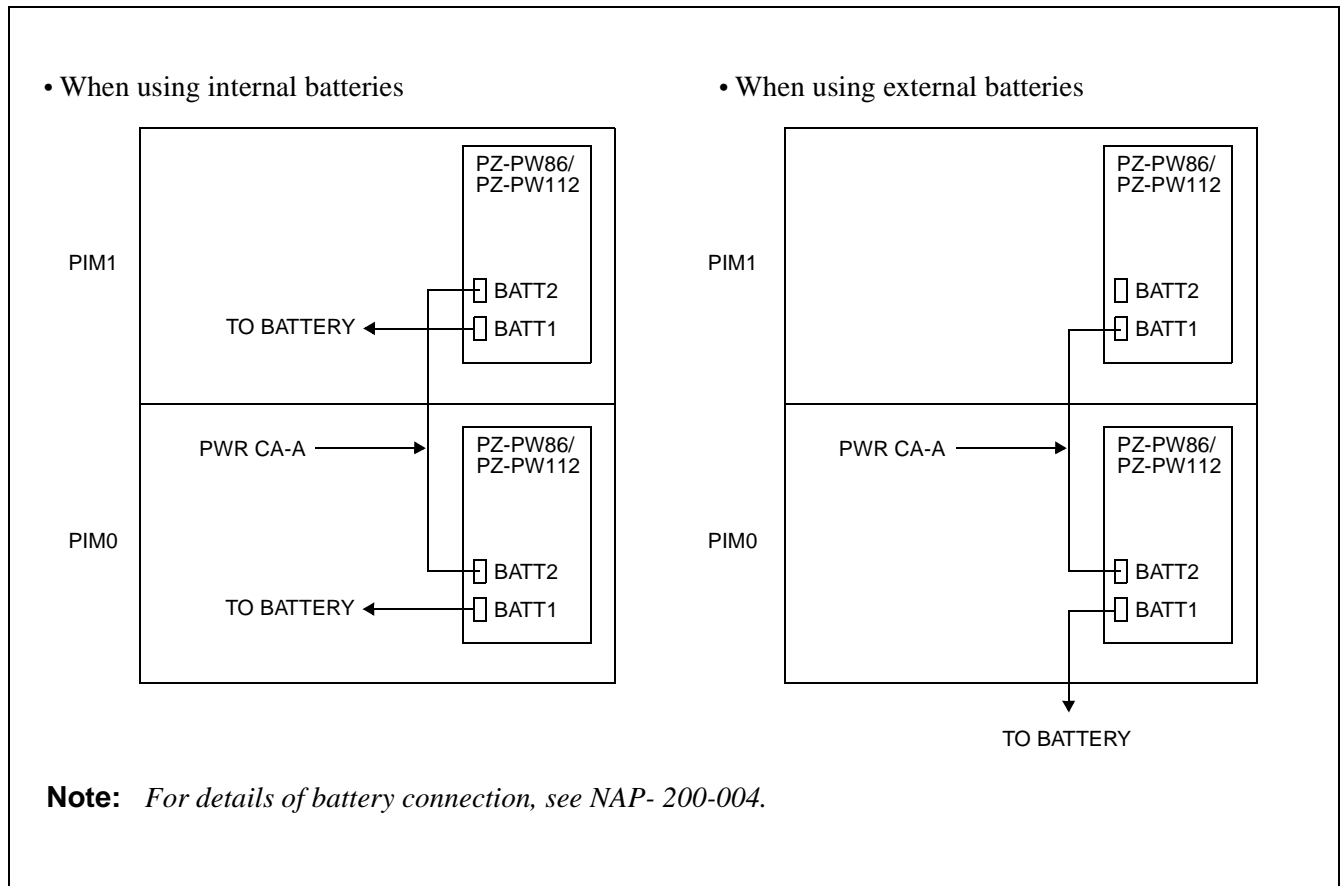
• When using internal batteries

PZ-PW86/ PZ-PW112

PIM1

BATT2

TO BATTERY

BATT1

PWR CA-A

PZ-PW86/ PZ-PW112

PIM0

BATT2

TO BATTERY

BATT1

• When using external batteries

PZ-PW86/ PZ-PW112

PIM1

BATT2

BATT1

PWR CA-A

PZ-PW86/ PZ-PW112

PIM0

BATT2

BATT1

TO BATTERY

**Note:** *For details of battery connection, see NAP- 200-004.*